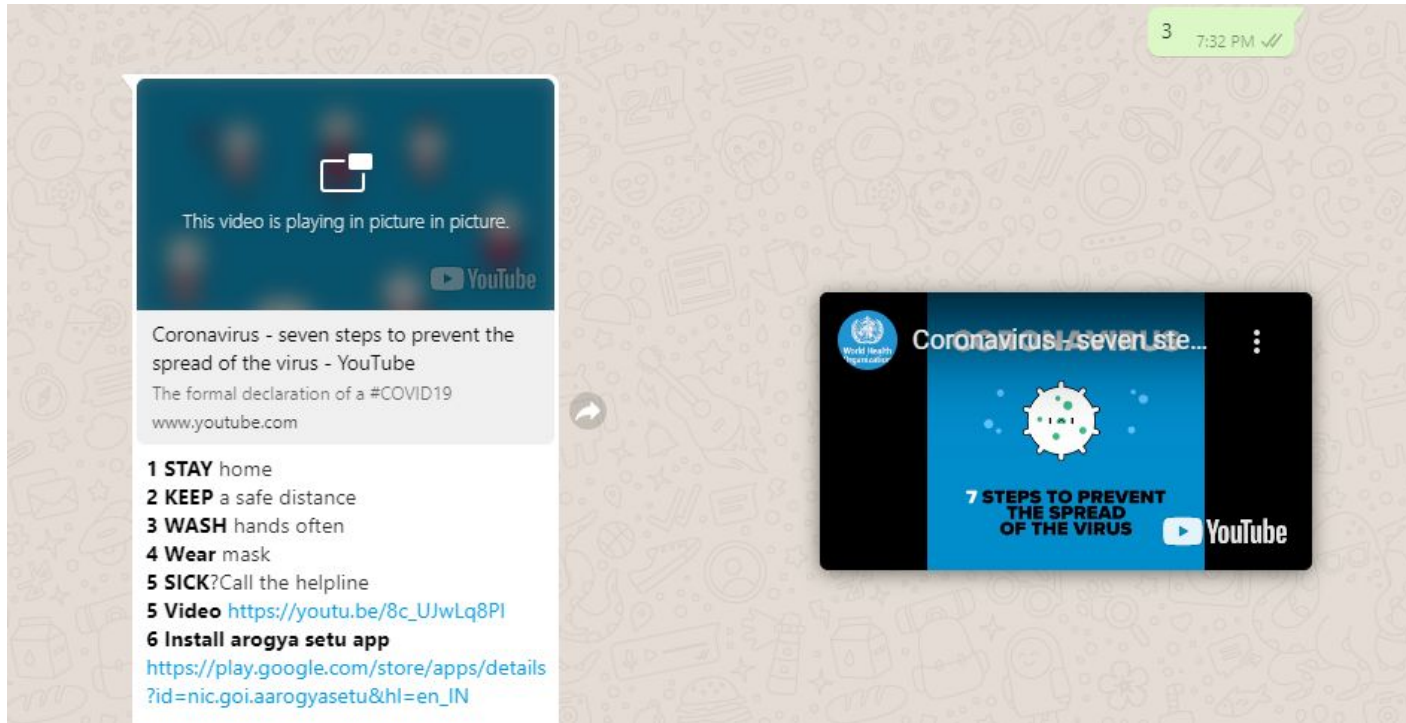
3 7:32 PM

This video is playing in picture in picture.

YouTube

Coronavirus - seven steps to prevent the spread of the virus - YouTube

The formal declaration of a #COVID19

www.youtube.com

1 STAY home
2 KEEP a safe distance
3 WASH hands often
4 Wear mask
5 SICK?Call the helpline
5 Video https://youtu.be/8c_UJwLq8PI
6 Install arogya setu app
https://play.google.com/store/apps/details?id=nic.goi.aarogyasetu&hl=en_IN

World Health Organization

Coronavirus - seven ste...

7 STEPS TO PREVENT THE SPREAD OF THE VIRUS

YouTube